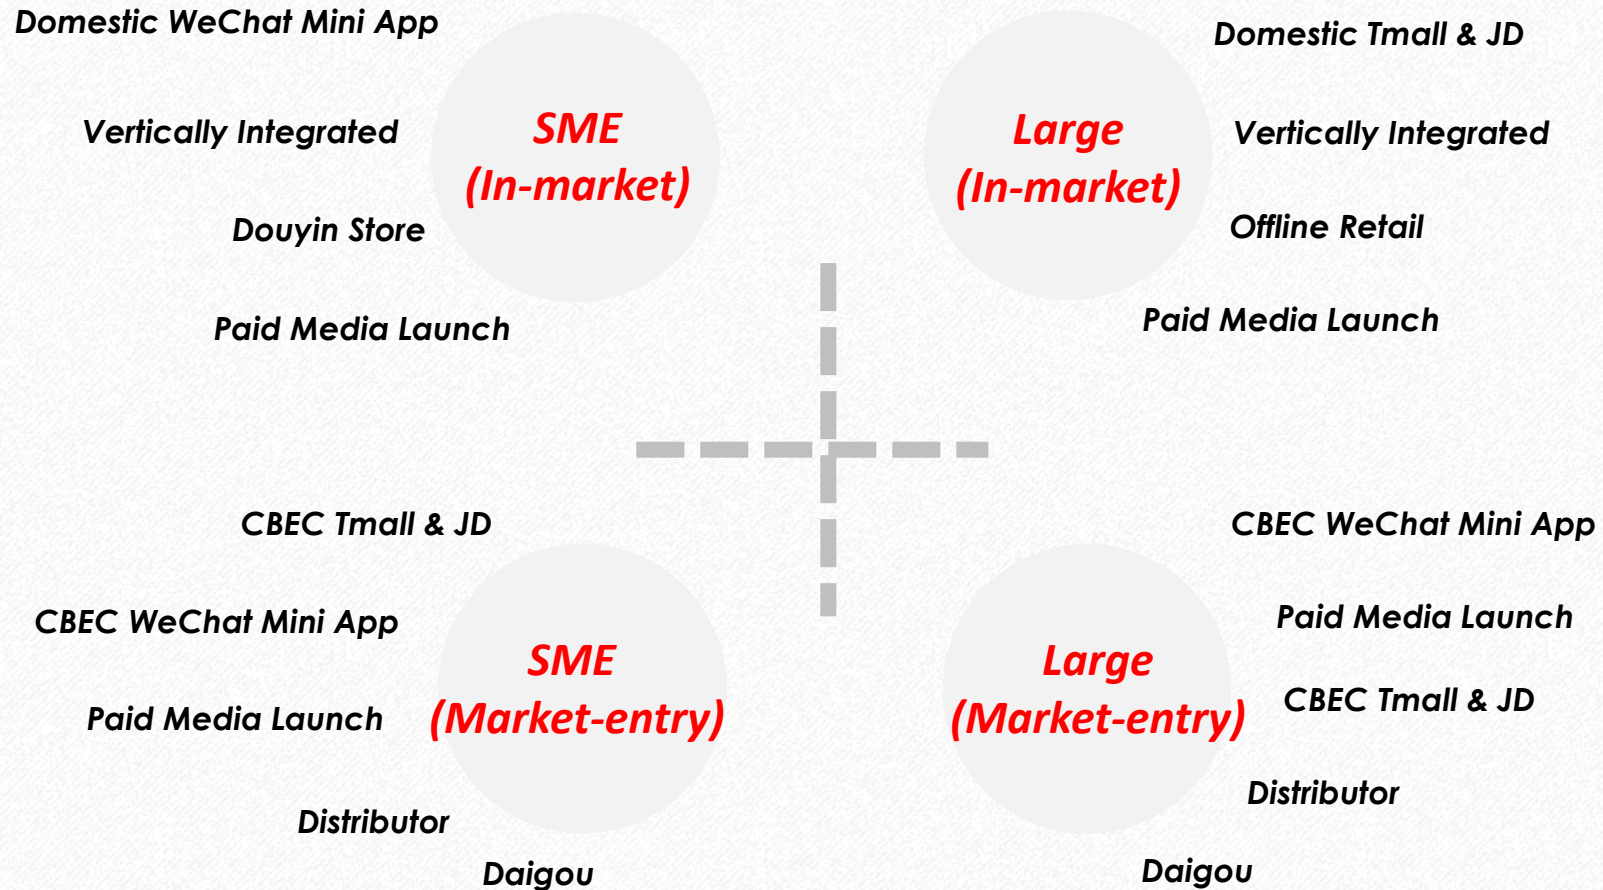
Domestic WeChat Mini App

Vertically Integrated

Douyin Store

Paid Media Launch

SME
(In-market)

Domestic Tmall & JD

Vertically Integrated

Offline Retail

Paid Media Launch

Large
(In-market)

CBEC Tmall & JD

CBEC WeChat Mini App

Paid Media Launch

Distributor

Daigou

SME
(Market-entry)

CBEC WeChat Mini App

Paid Media Launch

CBEC Tmall & JD

Distributor

Daigou

Large
(Market-entry)